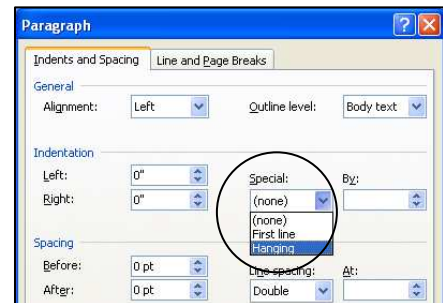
Paragraph

Indents and Spacing | Line and Page Breaks

General

Alignment: Left

Outline level: Body text

Indentation

Left: 0"

Right: 0"

Special: (none)

By:

(none)
First line
Hanging

Spacing

Before: 0 pt

After: 0 pt

Line spacing: Double

At: